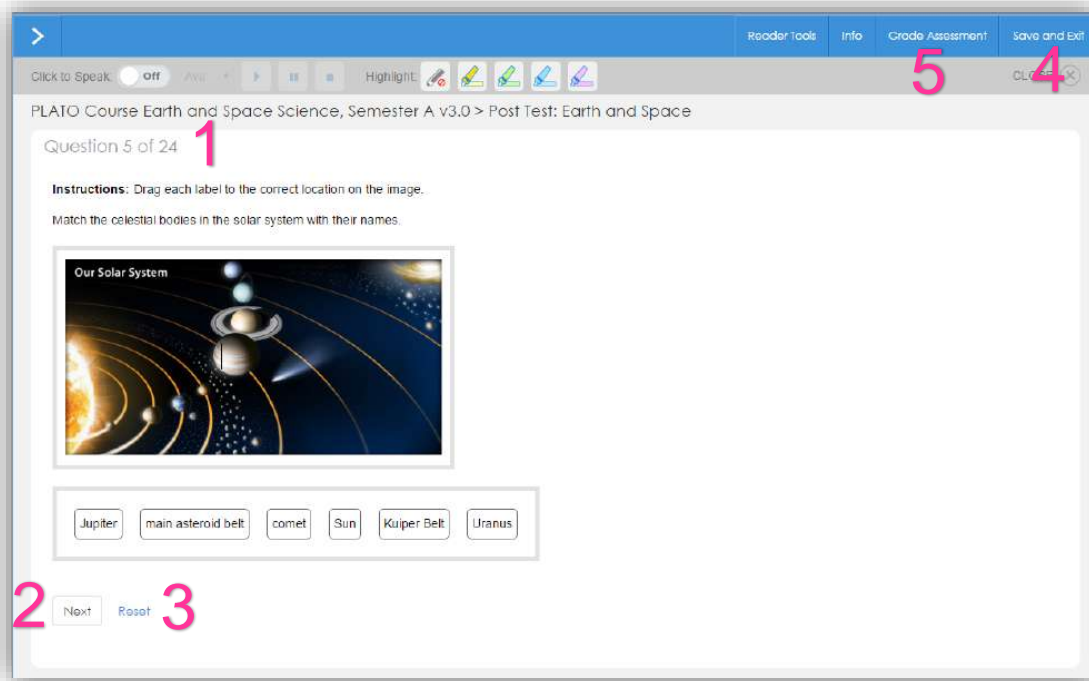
Reader Tools Info Grade Assessment Save and Exit

Click to Speak Off Ava Highlight:

5 CL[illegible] 4

PLATO Course Earth and Space Science, Semester A v3.0 > Post Test: Earth and Space

Question 5 of 24 1

**Instructions:** Drag each label to the correct location on the image.

Match the celestial bodies in the solar system with their names.

Our Solar System

Jupiter main asteroid belt comet Sun Kuiper Belt Uranus

2 Next Reset 3